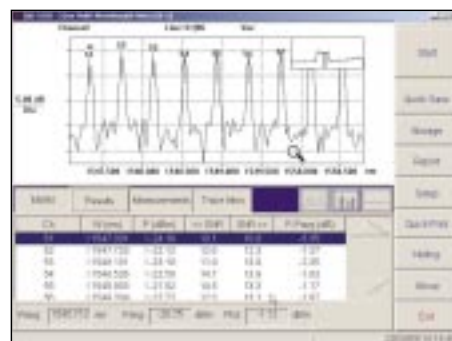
Channel
Start
Quick Save
Storage
Export
Setup
Quick Print
Hiding
About
Exit
WDM
Results
Measurements
Trace Mon
1543.500
1546.000
1548.500
1551.000
1553.500
1556.000
1558.500
nm
Ch
P (dBm)
OSNR
P Peaks (dB)
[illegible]